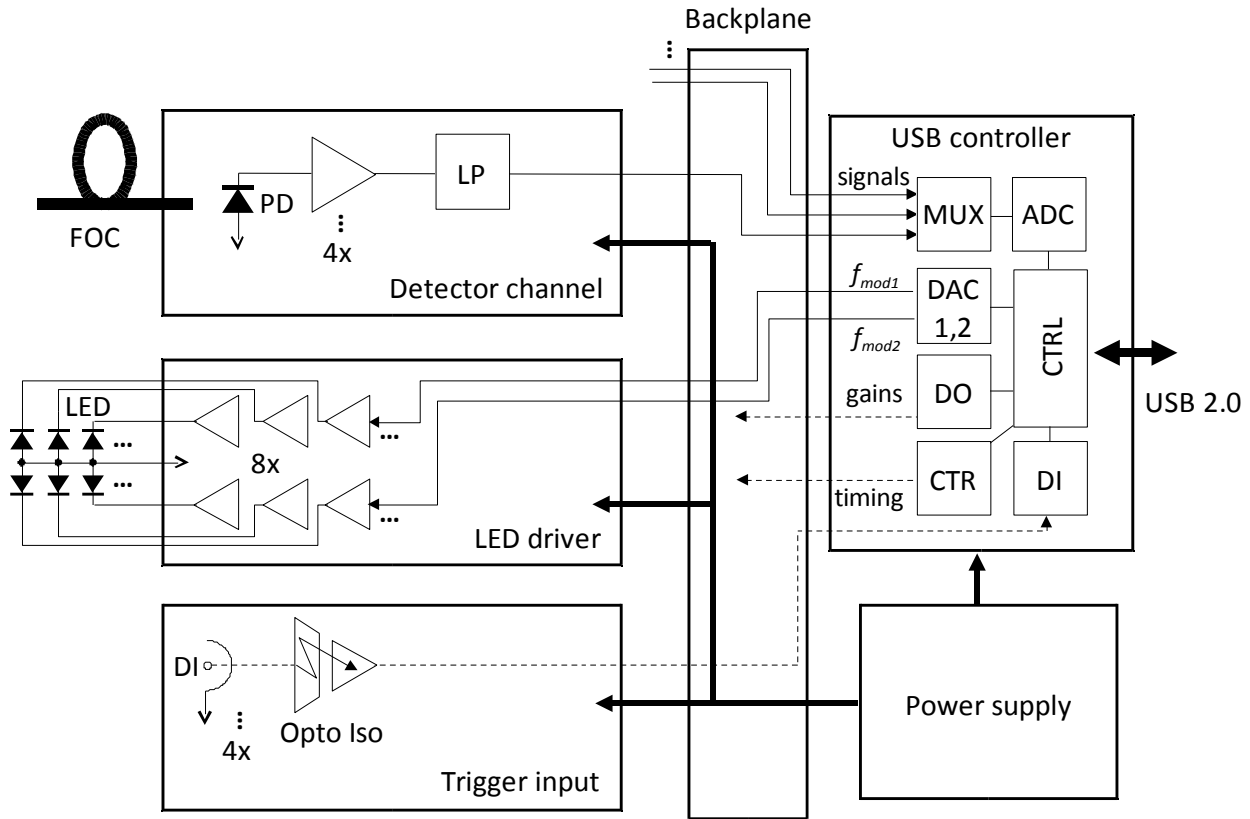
Backplane

FOC

PD

4x

LP

Detector channel

USB controller

signals

MUX

ADC

$f_{mod1}$

DAC 1,2

$f_{mod2}$

CTRL

USB 2.0

gains

DO

timing

CTR

DI

LED

8x

LED driver

DI

4x

Opto Iso

Trigger input

Power supply